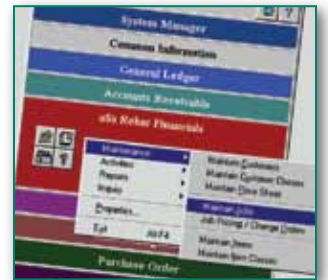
System Manager
Common Information
General Ledger
Accounts Receivable
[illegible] Financials
Maintenance
Activities
Reports
Inquiry
Properties...
Exit Alt+F4
Maintain Customers
Maintain Customer Classes
Maintain Drive Sheet
Maintain Jobs
Job Pricing / Change Orders
Maintain Items
Maintain Item Classes
Purchase Order